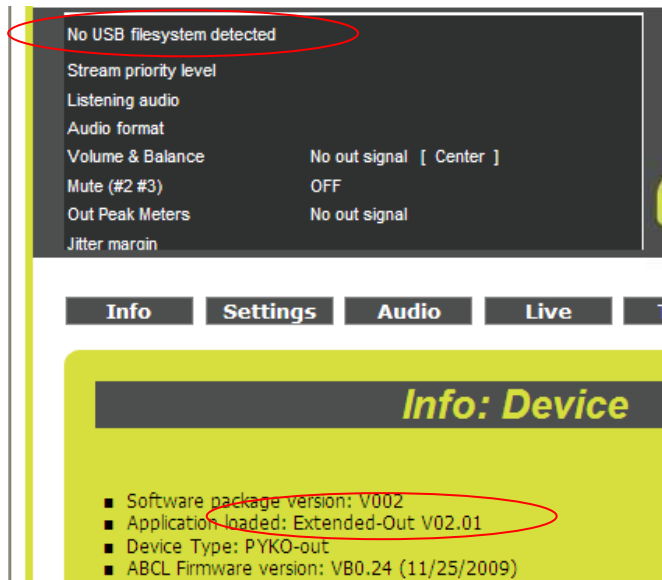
No USB filesystem detected

| | |
|---|---|
| Stream priority level | |
| Listening audio | |
| Audio format | |
| Volume & Balance | No out signal [ Center ] |
| Mute (#2 #3) | OFF |
| Out Peak Meters | No out signal |
| Jitter margin | |

Info Settings Audio Live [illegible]

Info: Device

- Software package version: V002
- Application loaded: Extended-Out V02.01
- Device Type: PYKO-out
- ABCL Firmware version: VB0.24 (11/25/2009)